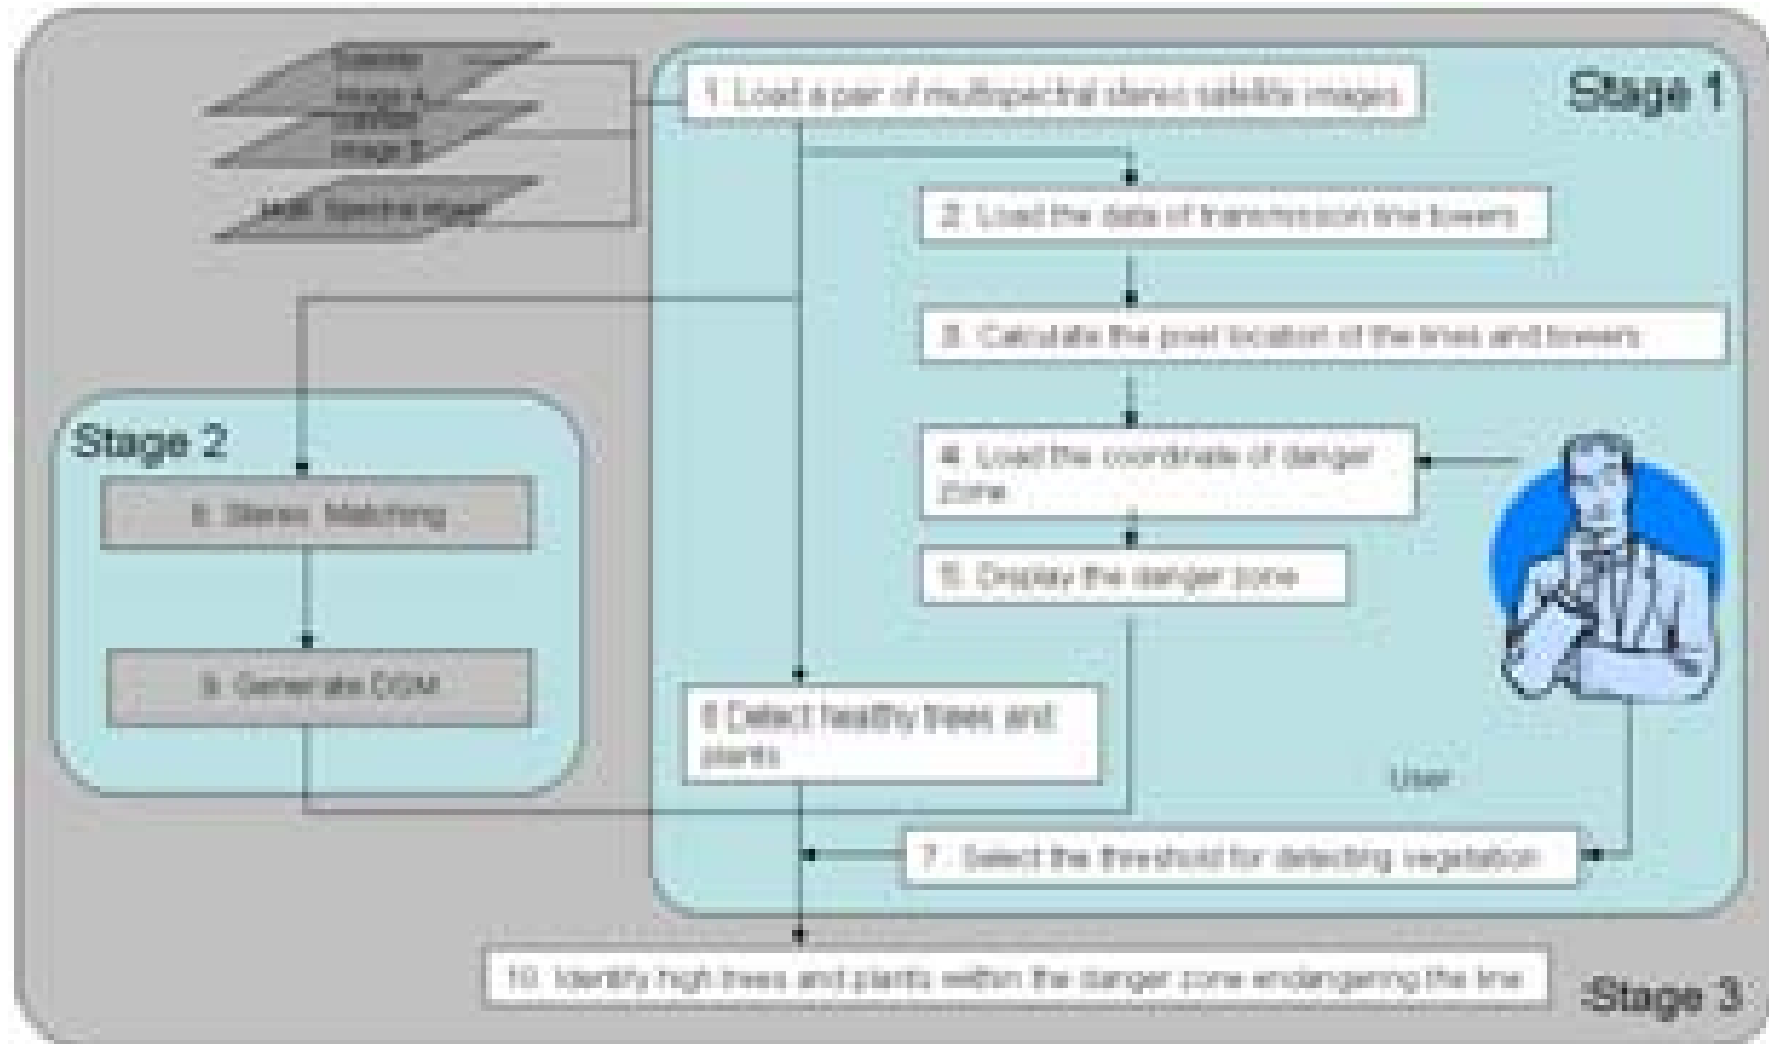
Stereo Image A
Stereo Image B
Multi-Spectral Image

1. Load a pair of multispectral stereo satellite images

Stage 1

2. Load the data of transmission line towers

3. Calculate the pixel location of the lines and towers

Stage 2

4. Load the coordinate of danger zone

8. Stereo Matching

5. Display the danger zone

9. Generate DSM

6 Detect healthy trees and plants

User

7. Select the threshold for detecting vegetation

10. Identify high trees and plants within the danger zone endangering the line

Stage 3